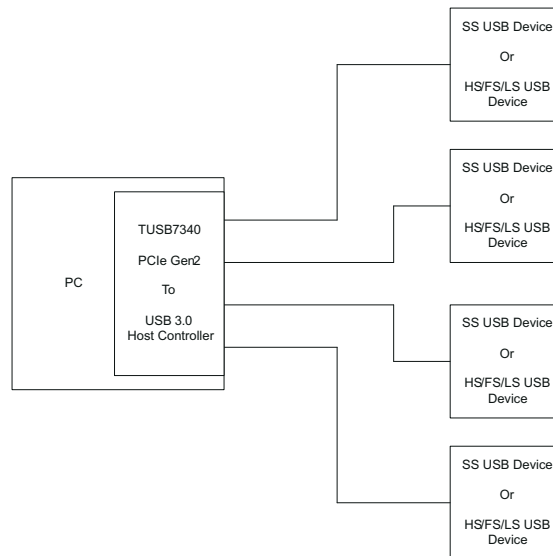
PC

TUSB7340

PCIe Gen2

To

USB 3.0
Host Controller

SS USB Device

Or

HS/FS/LS USB Device

SS USB Device

Or

HS/FS/LS USB Device

SS USB Device

Or

HS/FS/LS USB Device

SS USB Device

Or

HS/FS/LS USB Device